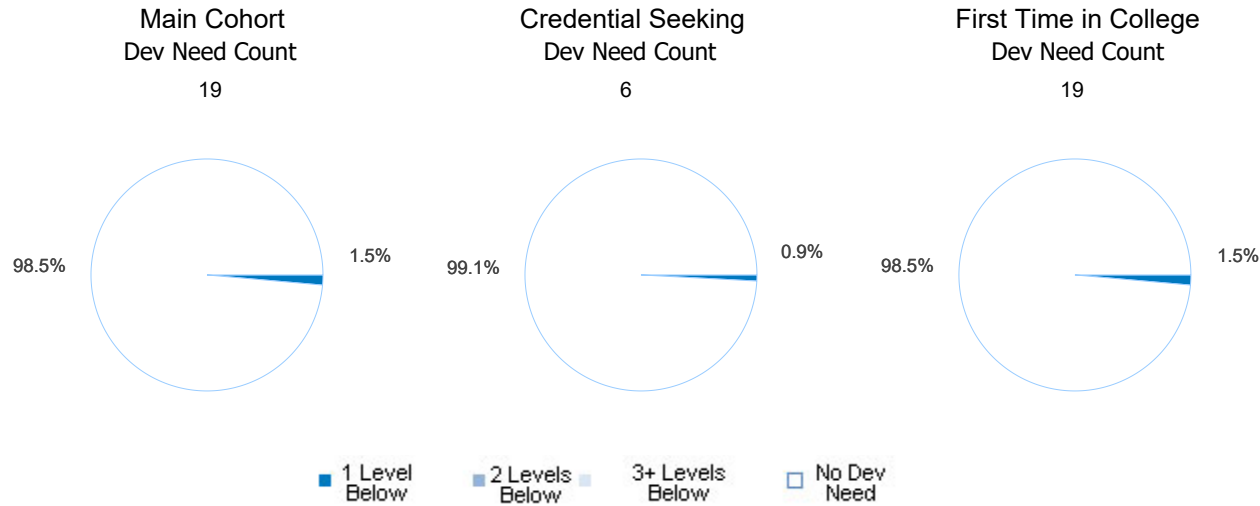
Main Cohort
Dev Need Count
19

98.5%

1.5%

Credential Seeking
Dev Need Count
6

99.1%

0.9%

First Time in College
Dev Need Count
19

98.5%

1.5%

1 Level Below
2 Levels Below
3+ Levels Below
No Dev Need